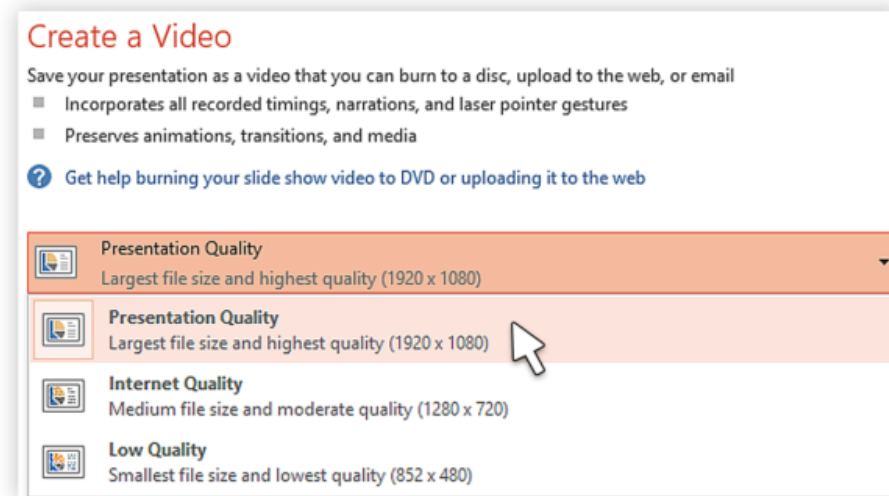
Create a Video

Save your presentation as a video that you can burn to a disc, upload to the web, or email

Incorporates all recorded timings, narrations, and laser pointer gestures

Preserves animations, transitions, and media

Get help burning your slide show video to DVD or uploading it to the web

Presentation Quality
Largest file size and highest quality (1920 x 1080)

Presentation Quality
Largest file size and highest quality (1920 x 1080)

Internet Quality
Medium file size and moderate quality (1280 x 720)

Low Quality
Smallest file size and lowest quality (852 x 480)